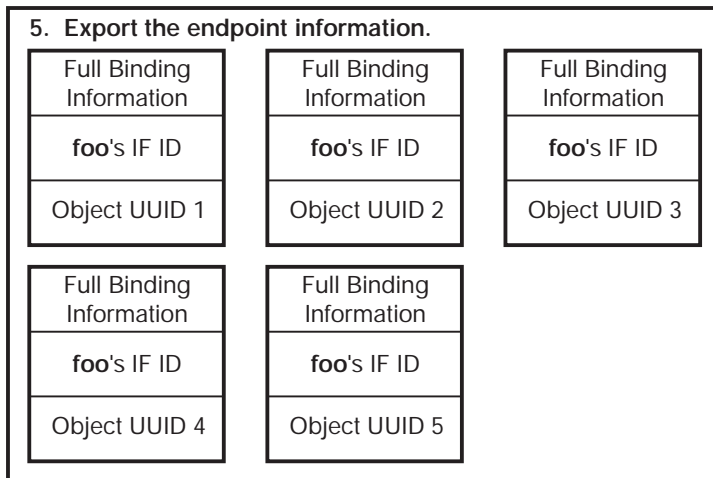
5. Export the endpoint information.

Full Binding Information

foo's IF ID

Object UUID 1

Full Binding Information

foo's IF ID

Object UUID 2

Full Binding Information

foo's IF ID

Object UUID 3

Full Binding Information

foo's IF ID

Object UUID 4

Full Binding Information

foo's IF ID

Object UUID 5